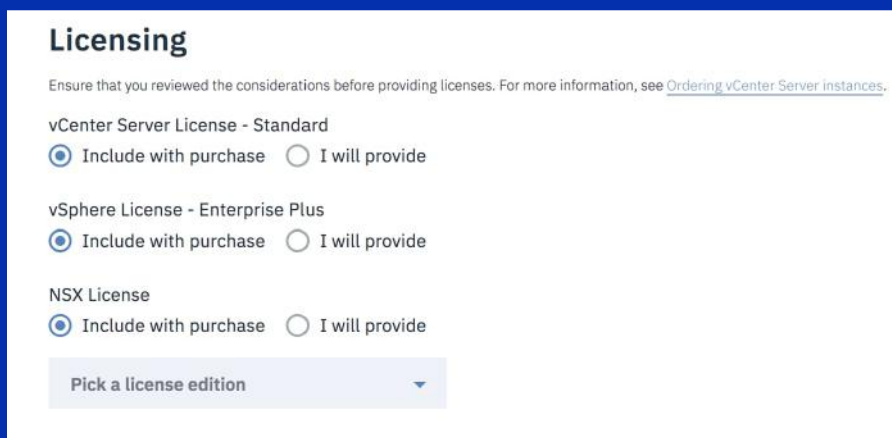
Licensing

Ensure that you reviewed the considerations before providing licenses. For more information, see Ordering vCenter Server instances.

vCenter Server License - Standard

Include with purchase I will provide

vSphere License - Enterprise Plus

Include with purchase I will provide

NSX License

Include with purchase I will provide

Pick a license edition